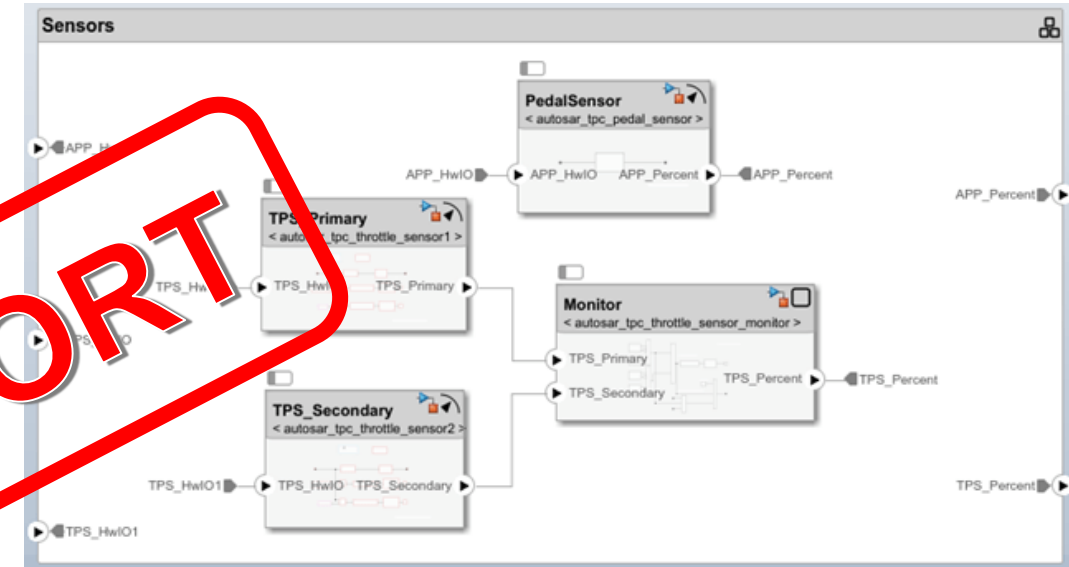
Sensors

PedalSensor
< autosar_tpc_pedal_sensor >
APP_HwIO
APP_HwIO
APP_Percent
APP_Percent

APP_Hw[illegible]

APP_Percent

TPS_Primary
< autosar_tpc_throttle_sensor1 >
TPS_Hw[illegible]
TPS_HwI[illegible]
TPS_Primary

ORT

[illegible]PS_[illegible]O

Monitor
< autosar_tpc_throttle_sensor_monitor >
TPS_Primary
TPS_Secondary
TPS_Percent
TPS_Percent

TPS_Secondary
< autosar_tpc_throttle_sensor2 >
TPS_HwIO1
TPS_HwIO
TPS_Secondary

TPS_Percent

TPS_HwIO1